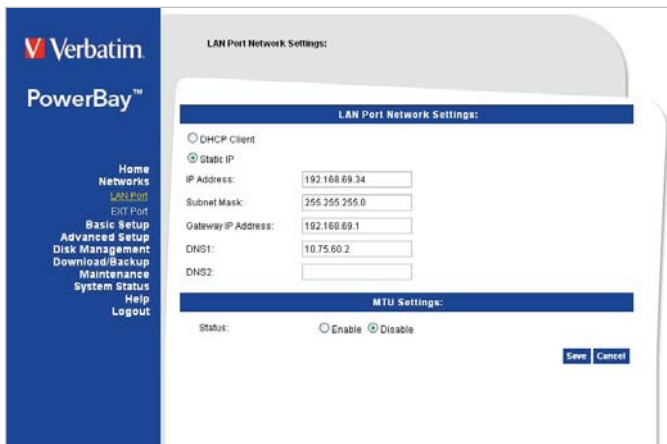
V Verbatim.

PowerBay™

Home
Networks
LAN Port
EXT Port
Basic Setup
Advanced Setup
Disk Management
Download/Backup
Maintenance
System Status
Help
Logout

LAN Port Network Settings:

LAN Port Network Settings:

DHCP Client
Static IP

| IP Address: | 192.168.69.34 |
|---|---|
| Subnet Mask: | 255.255.255.0 |
| Gateway IP Address: | 192.168.69.1 |
| DNS1: | 10.75.60.2 |
| DNS2: | |

MTU Settings:

Status: Enable Disable

Save Cancel